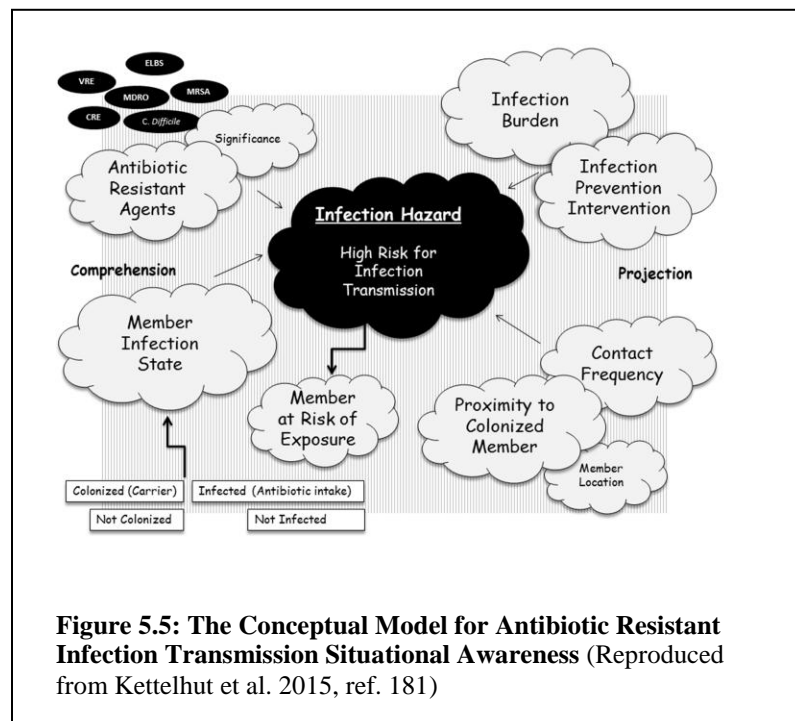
ELBS
VRE
MRSA
MDRO
CRE
C. Difficile
Significance

Antibiotic Resistant Agents

Infection Burden

Infection Prevention Intervention

Infection Hazard

High Risk for Infection Transmission

Comprehension

Projection

Member Infection State

Contact Frequency

Member at Risk of Exposure

Proximity to Colonized Member

Member Location

Colonized (Carrier)
Infected (Antibiotic intake)
Not Colonized
Not Infected

**Figure 5.5: The Conceptual Model for Antibiotic Resistant Infection Transmission Situational Awareness** (Reproduced from Kettelhut et al. 2015, ref. 181)